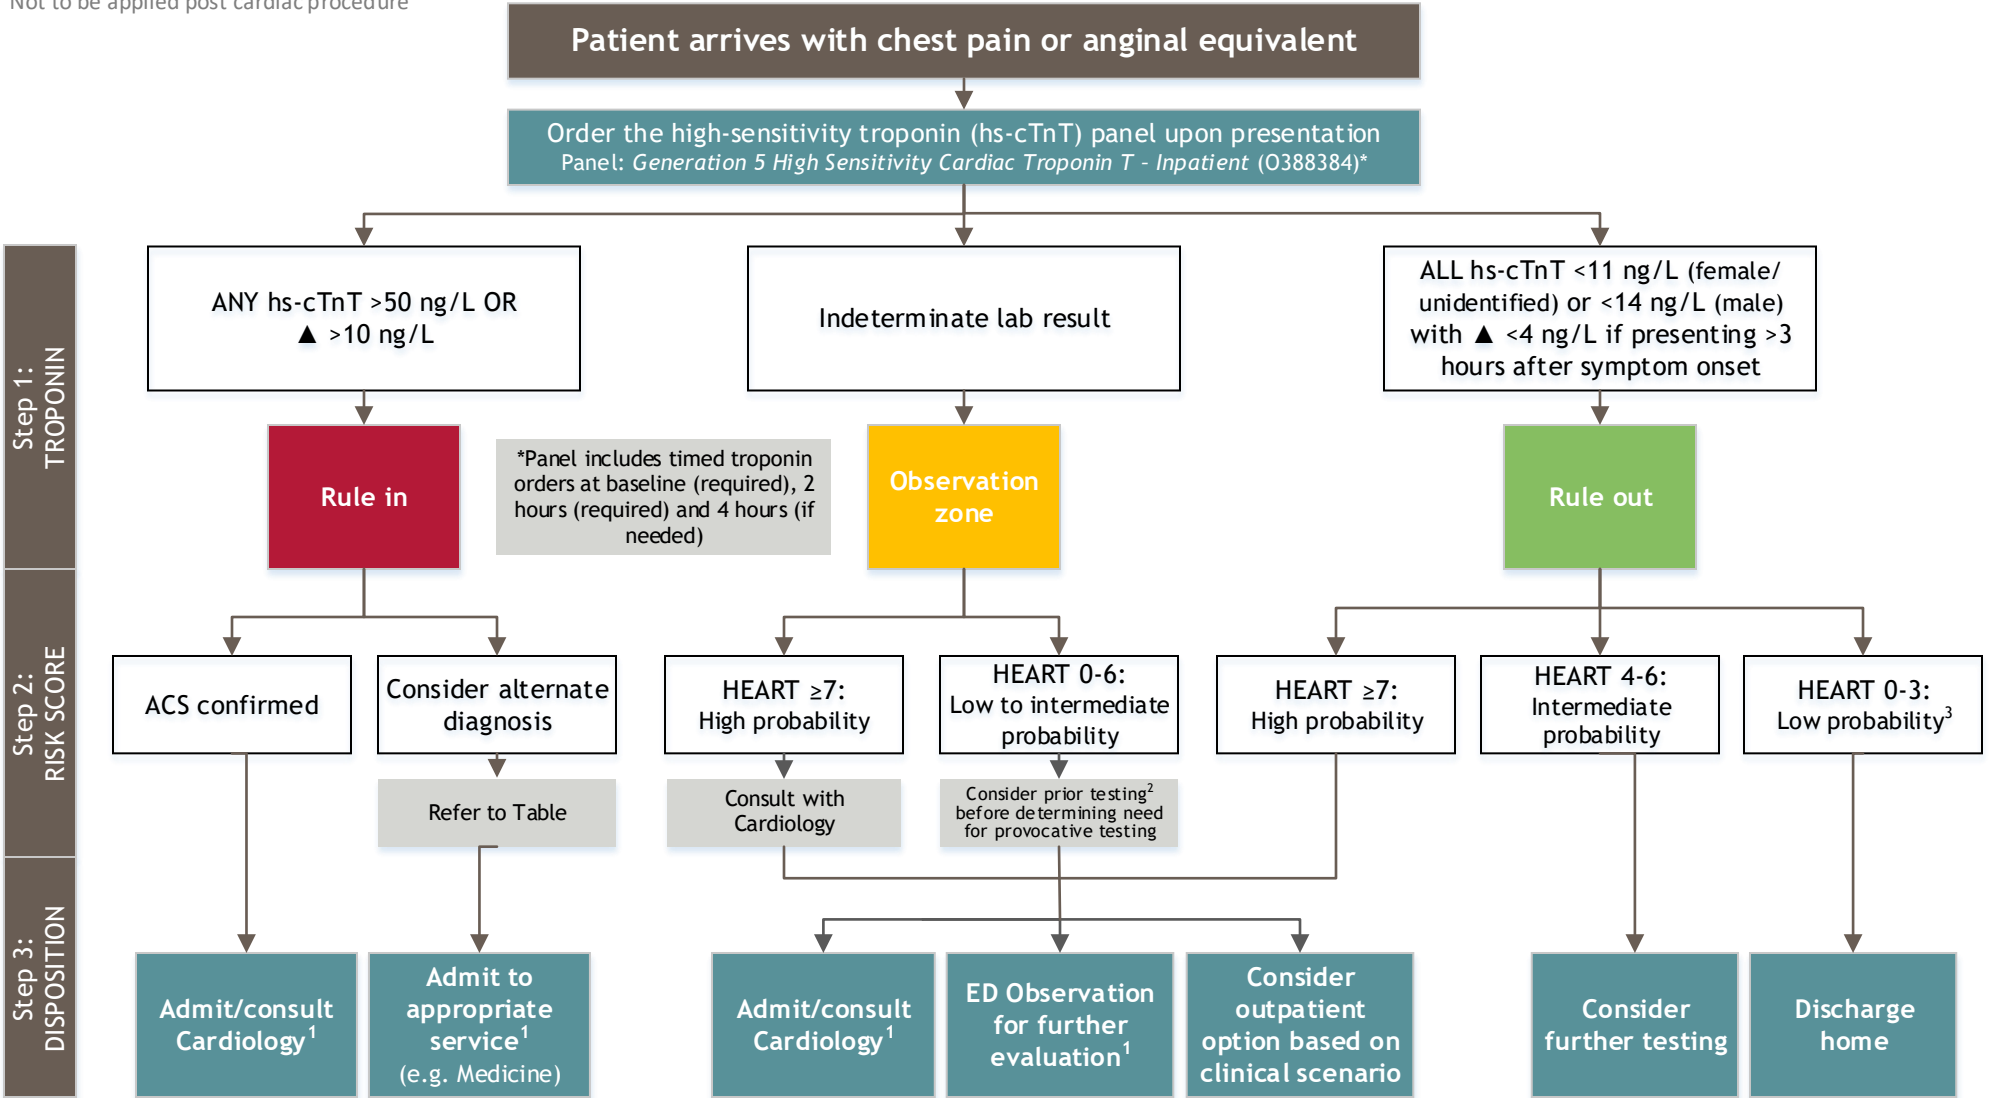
Not to be applied post cardiac procedure

Patient arrives with chest pain or anginal equivalent

Order the high-sensitivity troponin (hs-cTnT) panel upon presentation
Panel: *Generation 5 High Sensitivity Cardiac Troponin T - Inpatient* (O388384)*

Step 1: TROPONIN

ANY hs-cTnT >50 ng/L OR ▲ >10 ng/L

Indeterminate lab result

ALL hs-cTnT <11 ng/L (female/ unidentified) or <14 ng/L (male) with ▲ <4 ng/L if presenting >3 hours after symptom onset

Rule in

*Panel includes timed troponin orders at baseline (required), 2 hours (required) and 4 hours (if needed)

Observation zone

Rule out

Step 2: RISK SCORE

ACS confirmed

Consider alternate diagnosis

HEART ≥7: High probability

HEART 0-6: Low to intermediate probability

HEART ≥7: High probability

HEART 4-6: Intermediate probability

HEART 0-3: Low probability$^3$

Refer to Table

Consult with Cardiology

Consider prior testing$^2$ before determining need for provocative testing

Step 3: DISPOSITION

Admit/consult Cardiology$^1$

Admit to appropriate service$^1$ (e.g. Medicine)

Admit/consult Cardiology$^1$

ED Observation for further evaluation$^1$

Consider outpatient option based on clinical scenario

Consider further testing

Discharge home